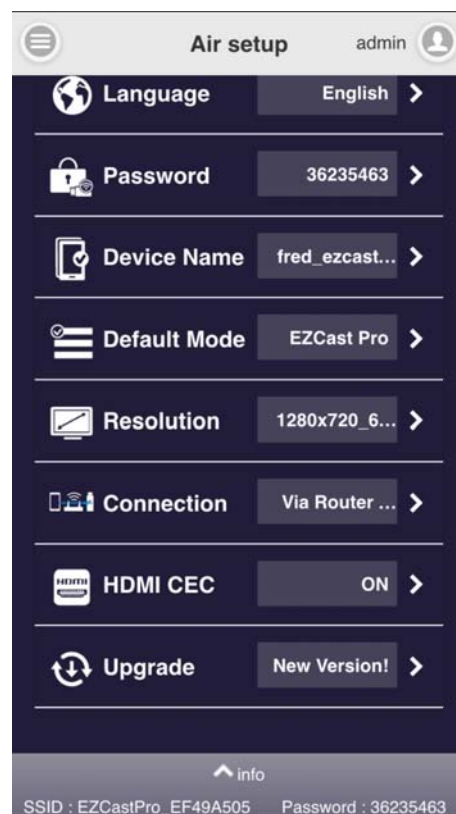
Air setup admin

Language English

Password 36235463

Device Name fred_ezcast...

Default Mode EZCast Pro

Resolution 1280x720_6...

Connection Via Router ...

HDMI HDMI CEC ON

Upgrade New Version!

info

SSID : EZCastPro_EF49A505 Password : 36235463